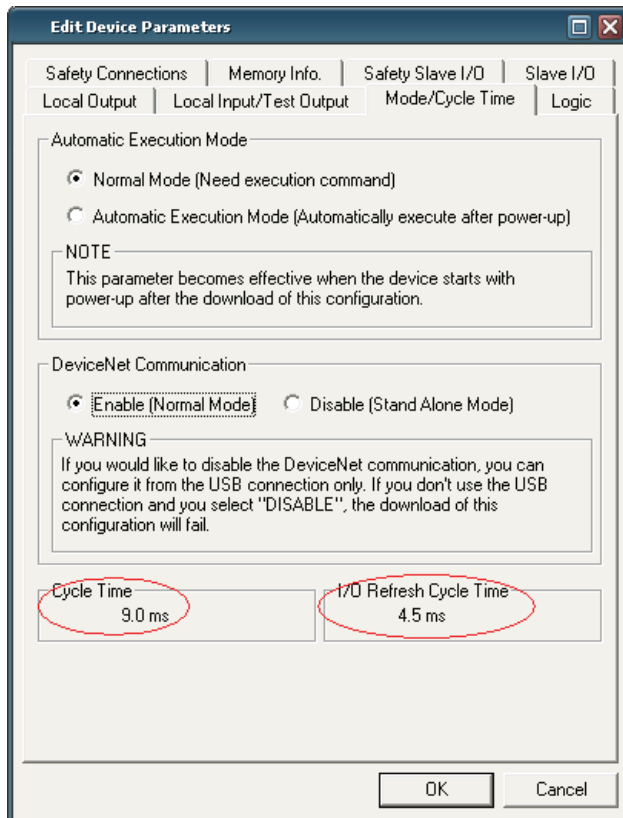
Edit Device Parameters

Safety Connections | Memory Info. | Safety Slave I/O | Slave I/O
Local Output | Local Input/Test Output | Mode/Cycle Time | Logic

Automatic Execution Mode

Normal Mode (Need execution command)

Automatic Execution Mode (Automatically execute after power-up)

NOTE
This parameter becomes effective when the device starts with power-up after the download of this configuration.

DeviceNet Communication

Enable (Normal Mode)   Disable (Stand Alone Mode)

WARNING
If you would like to disable the DeviceNet communication, you can configure it from the USB connection only. If you don't use the USB connection and you select "DISABLE", the download of this configuration will fail.

Cycle Time
9.0 ms

I/O Refresh Cycle Time
4.5 ms

OK   Cancel